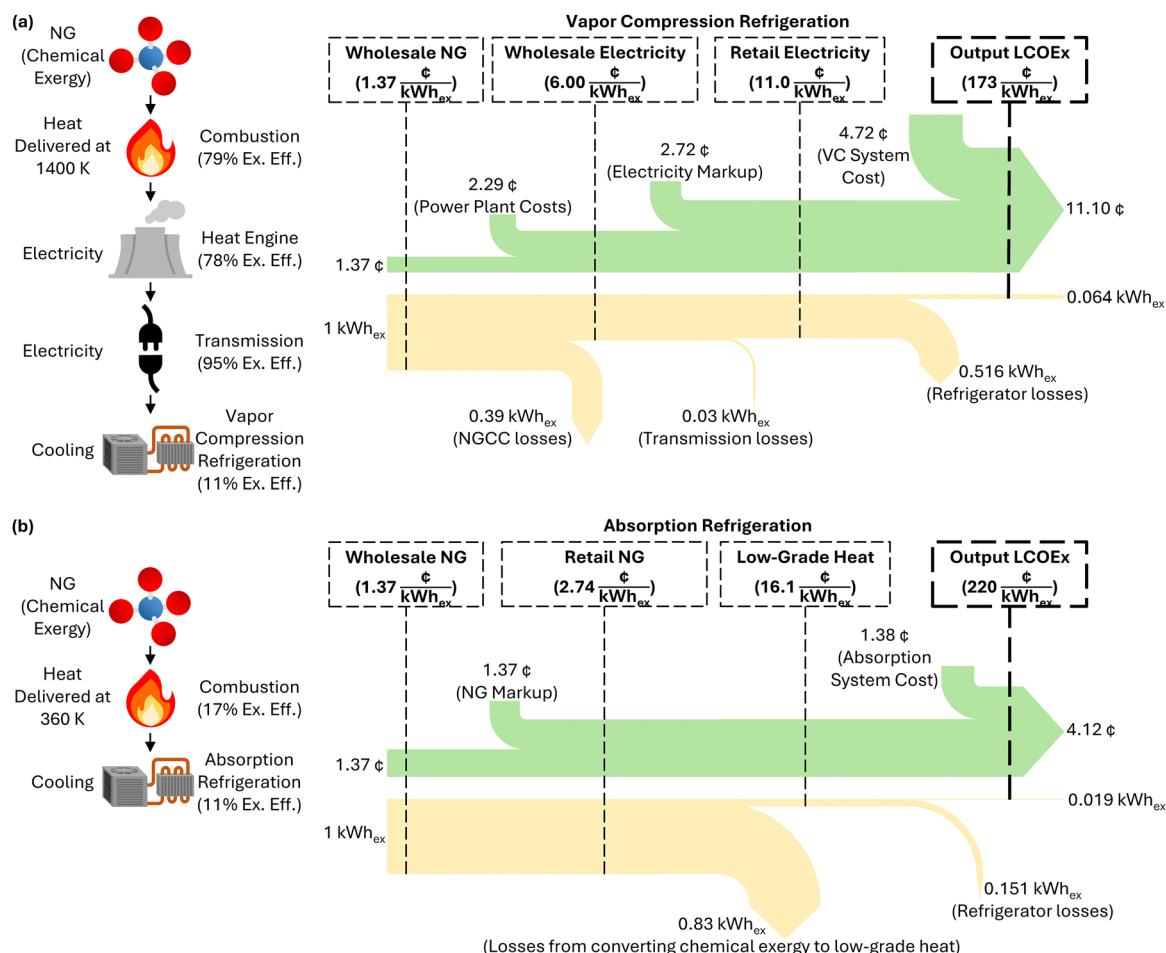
(a)

NG (Chemical Exergy)

Heat Delivered at 1400 K

Combustion (79% Ex. Eff.)

Electricity

Heat Engine (78% Ex. Eff.)

Electricity

Transmission (95% Ex. Eff.)

Cooling

Vapor Compression Refrigeration (11% Ex. Eff.)

Vapor Compression Refrigeration

Wholesale NG $(1.37 \frac{¢}{kWh_{ex}})$

Wholesale Electricity $(6.00 \frac{¢}{kWh_{ex}})$

Retail Electricity $(11.0 \frac{¢}{kWh_{ex}})$

Output LCOEx $(173 \frac{¢}{kWh_{ex}})$

4.72 ¢ (VC System Cost)

2.72 ¢ (Electricity Markup)

2.29 ¢ (Power Plant Costs)

11.10 ¢

1.37 ¢

0.064 kWh$_{ex}$

1 kWh$_{ex}$

0.516 kWh$_{ex}$ (Refrigerator losses)

0.39 kWh$_{ex}$ (NGCC losses)

0.03 kWh$_{ex}$ (Transmission losses)

(b)

NG (Chemical Exergy)

Heat Delivered at 360 K

Combustion (17% Ex. Eff.)

Cooling

Absorption Refrigeration (11% Ex. Eff.)

Absorption Refrigeration

Wholesale NG $(1.37 \frac{¢}{kWh_{ex}})$

Retail NG $(2.74 \frac{¢}{kWh_{ex}})$

Low-Grade Heat $(16.1 \frac{¢}{kWh_{ex}})$

Output LCOEx $(220 \frac{¢}{kWh_{ex}})$

1.38 ¢ (Absorption System Cost)

1.37 ¢ (NG Markup)

4.12 ¢

1.37 ¢

0.019 kWh$_{ex}$

1 kWh$_{ex}$

0.151 kWh$_{ex}$ (Refrigerator losses)

0.83 kWh$_{ex}$ (Losses from converting chemical exergy to low-grade heat)